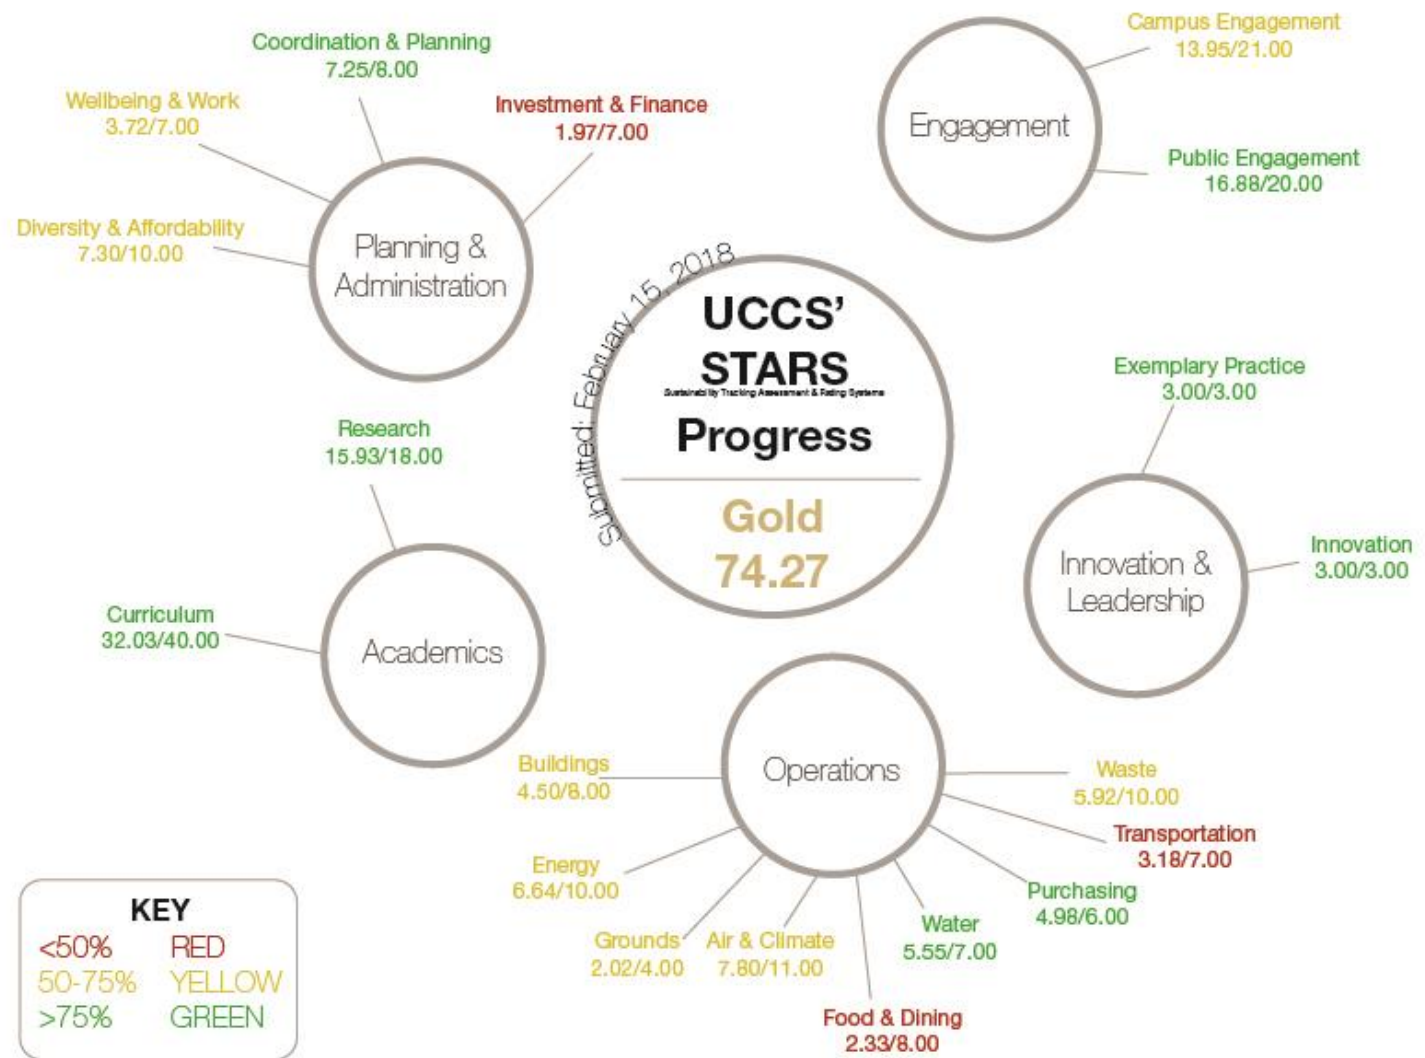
Submitted: February 15, 2018

UCCS'
STARS
Sustainability Tracking Assessment & Rating Systems
Progress
Gold
74.27

Planning & Administration

Coordination & Planning
7.25/8.00

Wellbeing & Work
3.72/7.00

Investment & Finance
1.97/7.00

Diversity & Affordability
7.30/10.00

Engagement

Campus Engagement
13.95/21.00

Public Engagement
16.88/20.00

Innovation & Leadership

Exemplary Practice
3.00/3.00

Innovation
3.00/3.00

Academics

Research
15.93/18.00

Curriculum
32.03/40.00

Operations

Buildings
4.50/8.00

Waste
5.92/10.00

Transportation
3.18/7.00

Energy
6.64/10.00

Purchasing
4.98/6.00

Water
5.55/7.00

Grounds
2.02/4.00

Air & Climate
7.80/11.00

Food & Dining
2.33/8.00

KEY
<50% RED
50-75% YELLOW
>75% GREEN